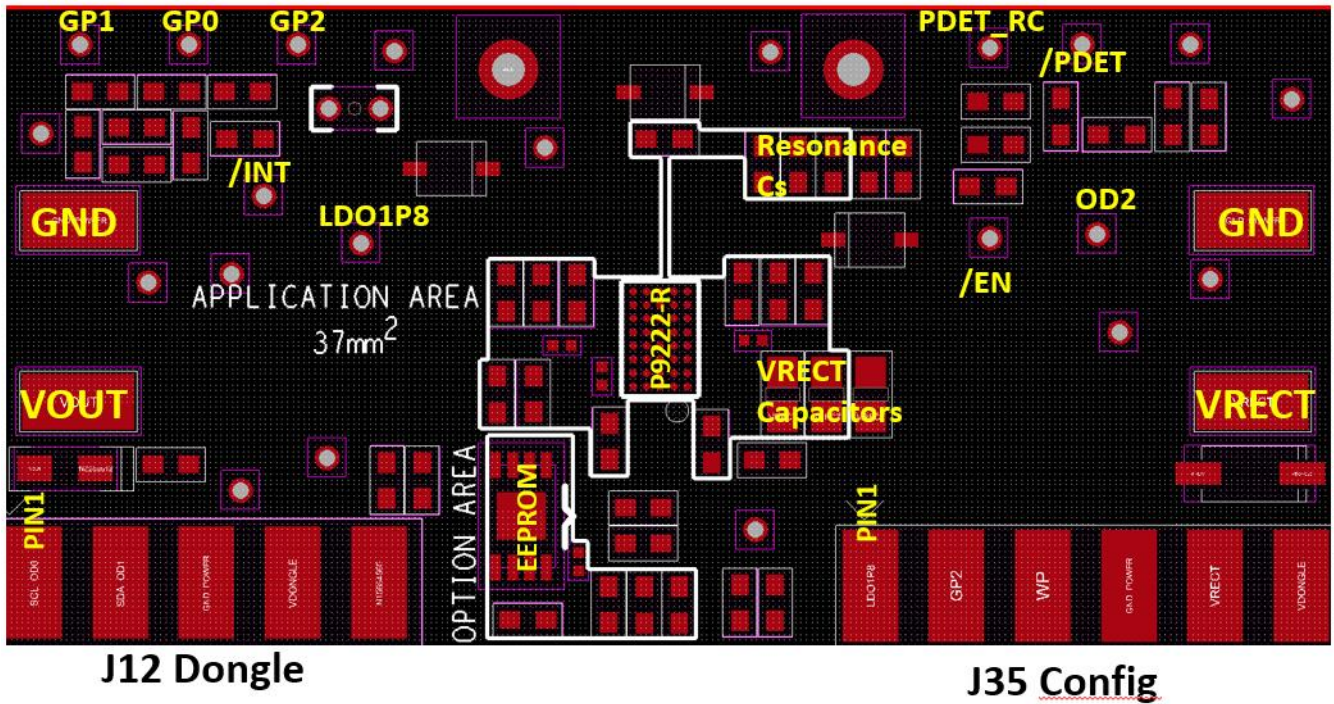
GP1 GP0 GP2

PDET_RC

/PDET

/INT

Resonance Cs

GND

LDO1P8

OD2

GND

APPLICATION AREA
37mm$^2$

P9222-R

/EN

VOUT

VRECT Capacitors

VRECT

PIN1

OPTION AREA

EEPROM

PIN1

SCL OD0

SDA OD1

GND POWER

VDONGLE

LDO1P8

GP2

WP

GND POWER

VRECT

VDONGLE

J12 Dongle

J35 Config